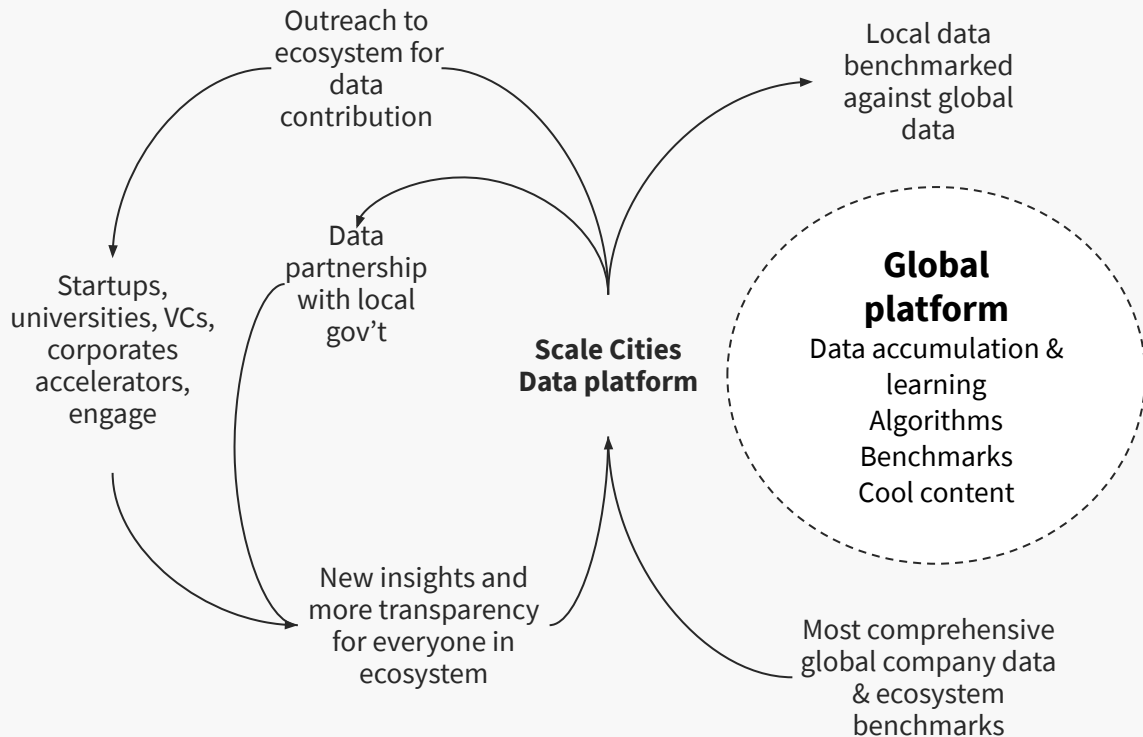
Outreach to ecosystem for data contribution

Local data benchmarked against global data

Data partnership with local gov't

Global platform

Data accumulation & learning
Algorithms
Benchmarks
Cool content

Startups, universities, VCs, corporates accelerators, engage

Scale Cities Data platform

New insights and more transparency for everyone in ecosystem

Most comprehensive global company data & ecosystem benchmarks